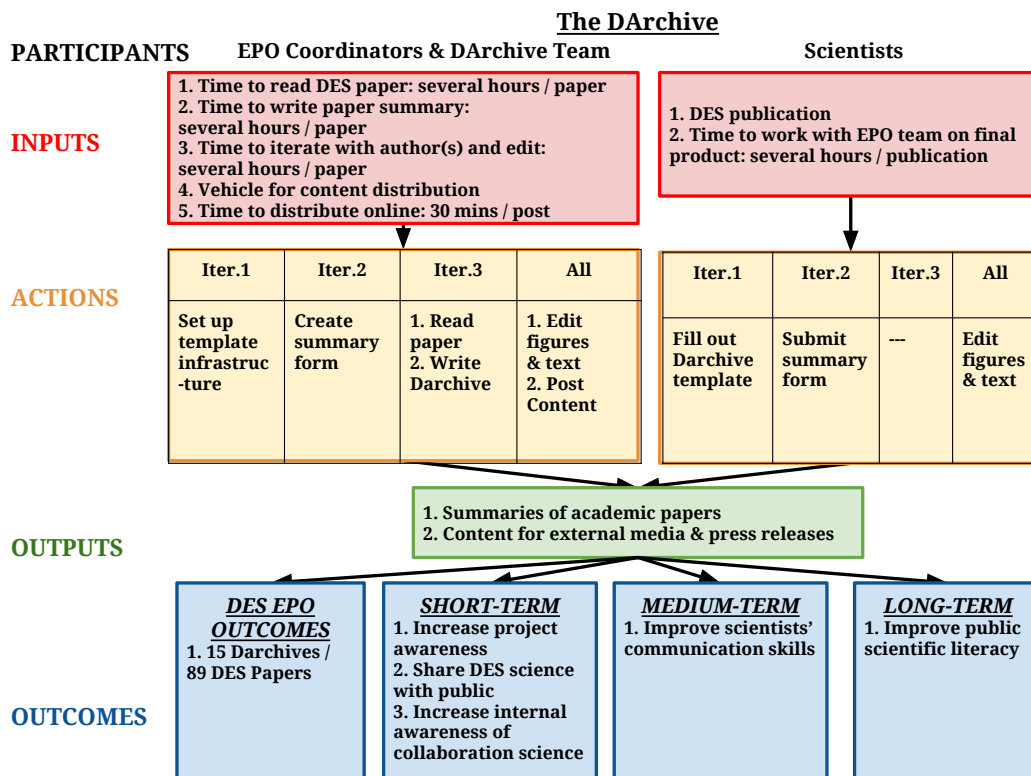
The DArchive

PARTICIPANTS

EPO Coordinators & DArchive Team

Scientists

INPUTS

1. Time to read DES paper: several hours / paper
2. Time to write paper summary: several hours / paper
3. Time to iterate with author(s) and edit: several hours / paper
4. Vehicle for content distribution
5. Time to distribute online: 30 mins / post

1. DES publication
2. Time to work with EPO team on final product: several hours / publication

ACTIONS

| Iter.1 | Iter.2 | Iter.3 | All |
|---|---|---|---|
| Set up template infrastructure | Create summary form | 1. Read paper 2. Write Darchive | 1. Edit figures & text 2. Post Content |

| Iter.1 | Iter.2 | Iter.3 | All |
|---|---|---|---|
| Fill out Darchive template | Submit summary form | --- | Edit figures & text |

OUTPUTS

1. Summaries of academic papers
2. Content for external media & press releases

OUTCOMES

DES EPO OUTCOMES
1. 15 Darchives / 89 DES Papers

SHORT-TERM
1. Increase project awareness
2. Share DES science with public
3. Increase internal awareness of collaboration science

MEDIUM-TERM
1. Improve scientists' communication skills

LONG-TERM
1. Improve public scientific literacy